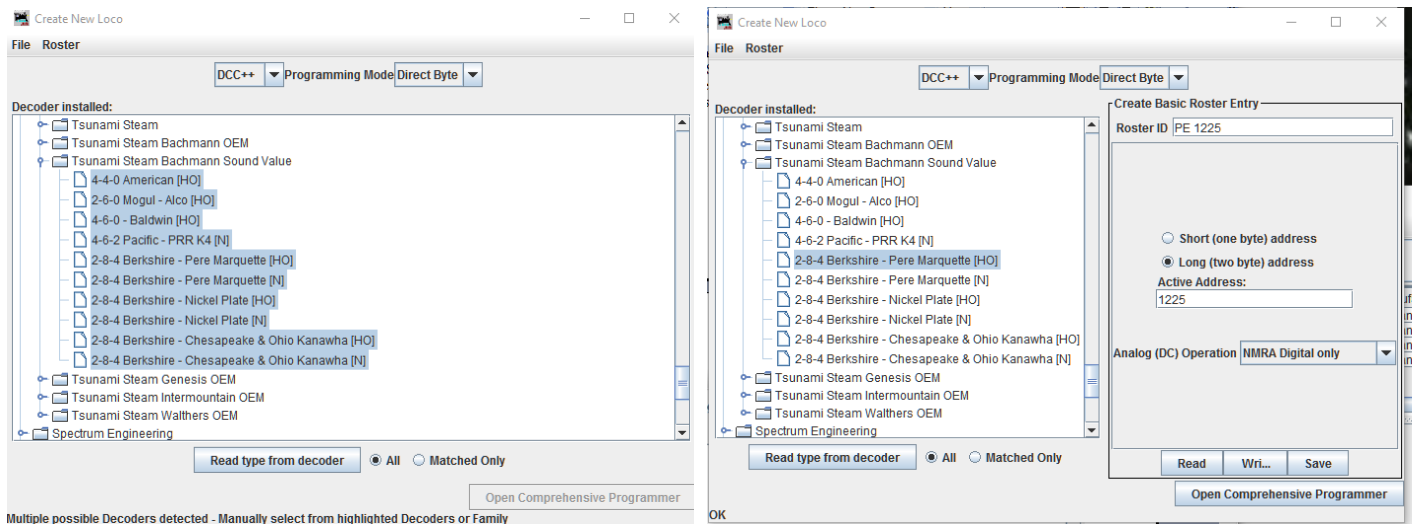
Create New Loco

File Roster

DCC++ Programming Mode Direct Byte

Decoder installed:

Tsunami Steam
Tsunami Steam Bachmann OEM
Tsunami Steam Bachmann Sound Value
4-4-0 American [HO]
2-6-0 Mogul - Alco [HO]
4-6-0 - Baldwin [HO]
4-6-2 Pacific - PRR K4 [N]
2-8-4 Berkshire - Pere Marquette [HO]
2-8-4 Berkshire - Pere Marquette [N]
2-8-4 Berkshire - Nickel Plate [HO]
2-8-4 Berkshire - Nickel Plate [N]
2-8-4 Berkshire - Chesapeake & Ohio Kanawha [HO]
2-8-4 Berkshire - Chesapeake & Ohio Kanawha [N]
Tsunami Steam Genesis OEM
Tsunami Steam Intermountain OEM
Tsunami Steam Walthers OEM
Spectrum Engineering

Read type from decoder All Matched Only

Open Comprehensive Programmer

Multiple possible Decoders detected - Manually select from highlighted Decoders or Family

Create New Loco

File Roster

DCC++ Programming Mode Direct Byte

Decoder installed:

Tsunami Steam
Tsunami Steam Bachmann OEM
Tsunami Steam Bachmann Sound Value
4-4-0 American [HO]
2-6-0 Mogul - Alco [HO]
4-6-0 - Baldwin [HO]
4-6-2 Pacific - PRR K4 [N]
2-8-4 Berkshire - Pere Marquette [HO]
2-8-4 Berkshire - Pere Marquette [N]
2-8-4 Berkshire - Nickel Plate [HO]
2-8-4 Berkshire - Nickel Plate [N]
2-8-4 Berkshire - Chesapeake & Ohio Kanawha [HO]
2-8-4 Berkshire - Chesapeake & Ohio Kanawha [N]
Tsunami Steam Genesis OEM
Tsunami Steam Intermountain OEM
Tsunami Steam Walthers OEM
Spectrum Engineering

Create Basic Roster Entry
Roster ID PE 1225

Short (one byte) address
Long (two byte) address
Active Address:
1225

Analog (DC) Operation NMRA Digital only

Read Wri... Save

Read type from decoder All Matched Only

Open Comprehensive Programmer

OK